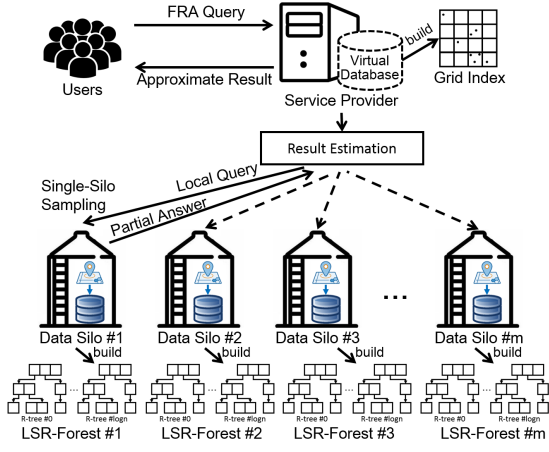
FRA Query

Approximate Result

Users

Virtual Database

build

Grid Index

Service Provider

Result Estimation

Single-Silo Sampling

Local Query

Partial Answer

...

Data Silo #1

build

Data Silo #2

build

Data Silo #3

build

Data Silo #m

build

R-tree #0

R-tree #logn

R-tree #0

R-tree #logn

R-tree #0

R-tree #logn

R-tree #0

R-tree #logn

LSR-Forest #1

LSR-Forest #2

LSR-Forest #3

LSR-Forest #m